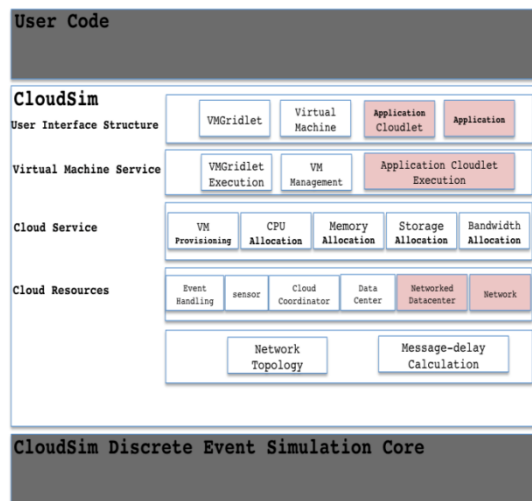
User Code

CloudSim

User Interface Structure

VMGridlet

Virtual Machine

Application Cloudlet

Application

Virtual Machine Service

VMGridlet Execution

VM Management

Application Cloudlet Execution

Cloud Service

VM Provisioning

CPU Allocation

Memory Allocation

Storage Allocation

Bandwidth Allocation

Cloud Resources

Event Handling

sensor

Cloud Coordinator

Data Center

Networked Datacenter

Network

Network Topology

Message-delay Calculation

CloudSim Discrete Event Simulation Core